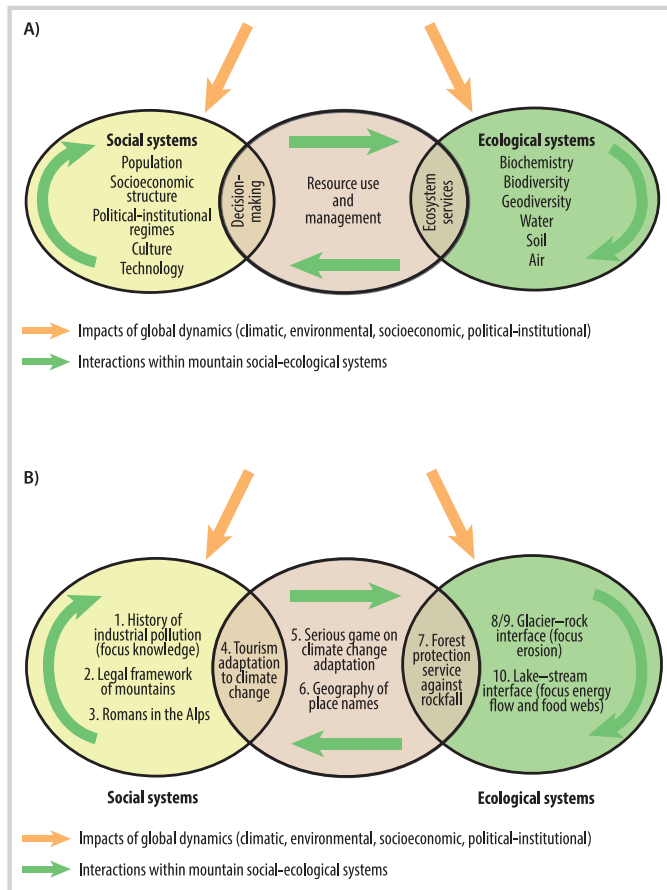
A)

Social systems
Population
Socioeconomic structure
Political-institutional regimes
Culture
Technology

Decision-making

Resource use and management

Ecosystem services

Ecological systems
Biochemistry
Biodiversity
Geodiversity
Water
Soil
Air

Impacts of global dynamics (climatic, environmental, socioeconomic, political-institutional)

Interactions within mountain social-ecological systems

B)

1. History of industrial pollution (focus knowledge)
2. Legal framework of mountains
3. Romans in the Alps

4. Tourism adaptation to climate change

5. Serious game on climate change adaptation
6. Geography of place names

7. Forest protection service against rockfall

8/9. Glacier–rock interface (focus erosion)
10. Lake–stream interface (focus energy flow and food webs)

Social systems

Ecological systems

Impacts of global dynamics (climatic, environmental, socioeconomic, political-institutional)

Interactions within mountain social-ecological systems